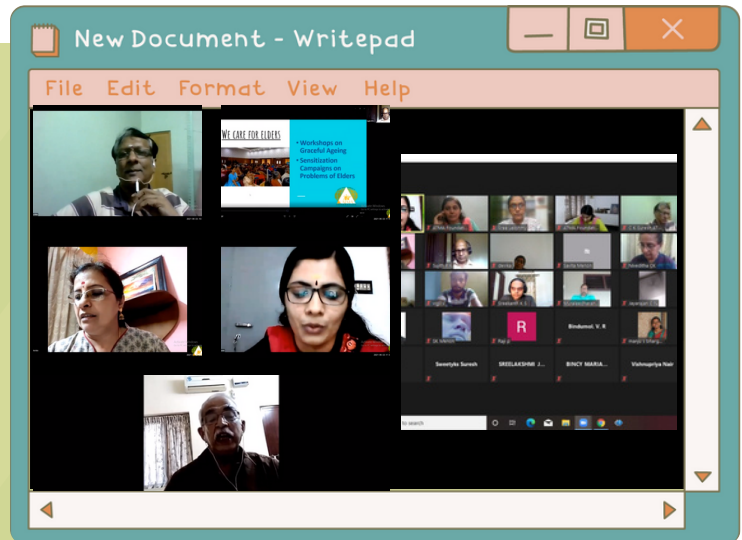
New Document - Writepad

File Edit Format View Help

WE CARE FOR ELDERS

• Workshops on Graceful Ageing
• Sensitization Campaigns on Problems of Elders

R

Bindumol. V. R

Sreenitha Suresh

SREELAKSHMI J...

BINCY MARIA...

Vishnupriya Nair